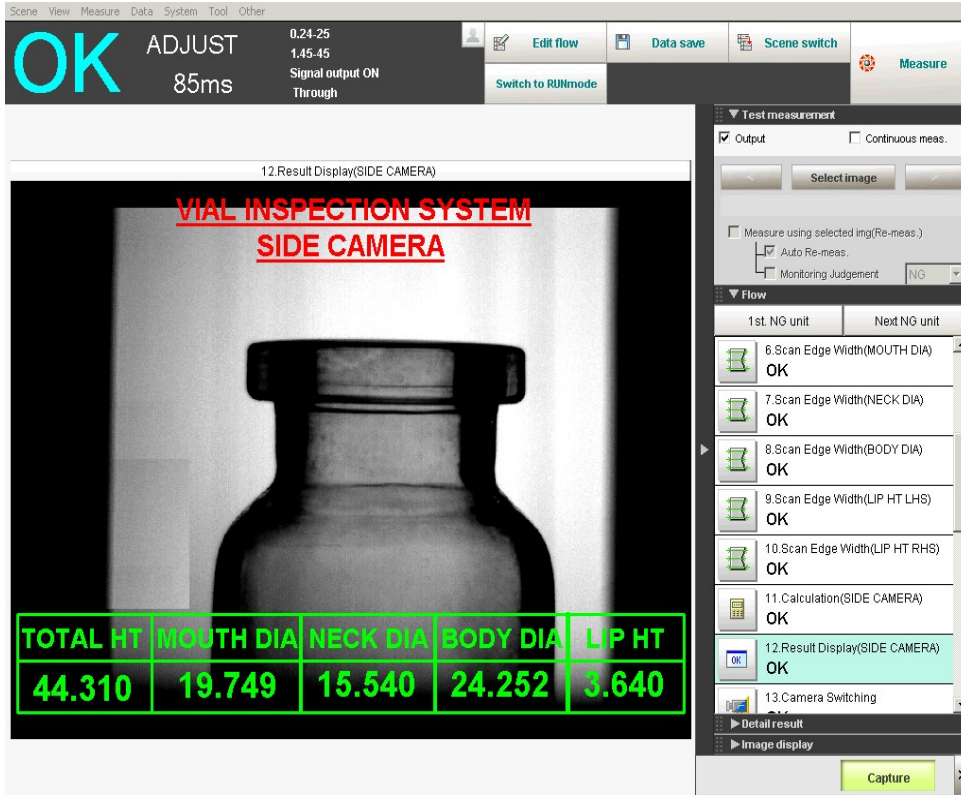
Scene View Measure Data System Tool Other

OK ADJUST 85ms

0.24-25
1.45-45
Signal output ON
Through

Edit flow
Data save
Scene switch
Measure
Switch to RUNmode

▼ Test measurement
Output
Continuous meas.
<
Select image
>
Measure using selected img(Re-meas.)
Auto Re-meas.
Monitoring Judgement NG
▼ Flow
1st. NG unit
Next NG unit
6.Scan Edge Width(MOUTH DIA)
OK
7.Scan Edge Width(NECK DIA)
OK
8.Scan Edge Width(BODY DIA)
OK
9.Scan Edge Width(LIP HT LHS)
OK
10.Scan Edge Width(LIP HT RHS)
OK
11.Calculation(SIDE CAMERA)
OK
OK
12.Result Display(SIDE CAMERA)
OK
13.Camera Switching
▶ Detail result
▶ Image display
Capture

12.Result Display(SIDE CAMERA)

VIAL INSPECTION SYSTEM
SIDE CAMERA

| TOTAL HT | MOUTH DIA | NECK DIA | BODY DIA | LIP HT |
|---|---|---|---|---|
| 44.310 | 19.749 | 15.540 | 24.252 | 3.640 |